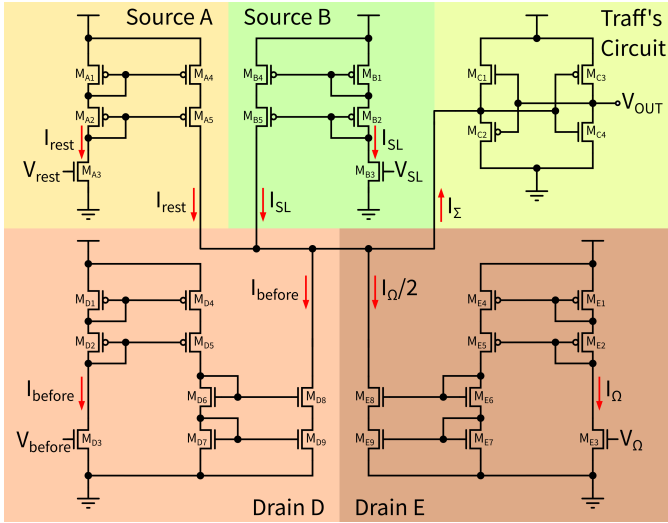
Source A

Source B

Traff's Circuit

$M_{A1}$ $M_{A4}$ $M_{A2}$ $M_{A5}$ $I_{rest}$ $V_{rest}$ $M_{A3}$ $I_{rest}$

$M_{B4}$ $M_{B1}$ $M_{B5}$ $M_{B2}$ $I_{SL}$ $M_{B3}$ $V_{SL}$ $I_{SL}$

$M_{C1}$ $M_{C3}$ $M_{C2}$ $M_{C4}$ $V_{OUT}$ $I_{\Sigma}$

$M_{D1}$ $M_{D4}$ $M_{D2}$ $M_{D5}$ $I_{before}$ $I_{before}$ $V_{before}$ $M_{D3}$ $M_{D6}$ $M_{D8}$ $M_{D7}$ $M_{D9}$

$I_{\Omega}/2$ $M_{E4}$ $M_{E1}$ $M_{E5}$ $M_{E2}$ $M_{E8}$ $M_{E6}$ $M_{E9}$ $M_{E7}$ $I_{\Omega}$ $M_{E3}$ $V_{\Omega}$

Drain D

Drain E